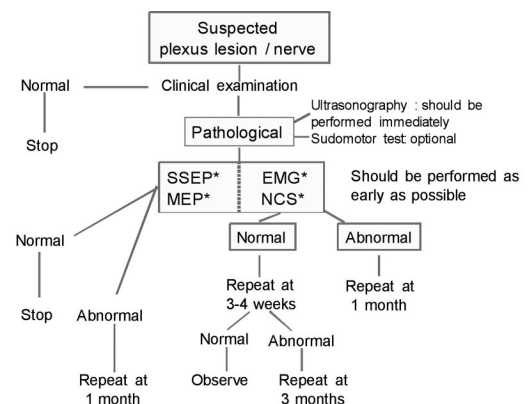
Suspected plexus lesion / nerve

Normal

Clinical examination

Stop

Ultrasonography : should be performed immediately

Pathological

Sudomotor test: optional

SSEP*
MEP*

EMG*
NCS*

Should be performed as early as possible

Normal

Normal

Abnormal

Repeat at 3-4 weeks

Repeat at 1 month

Stop

Abnormal

Normal

Abnormal

Repeat at 1 month

Observe

Repeat at 3 months